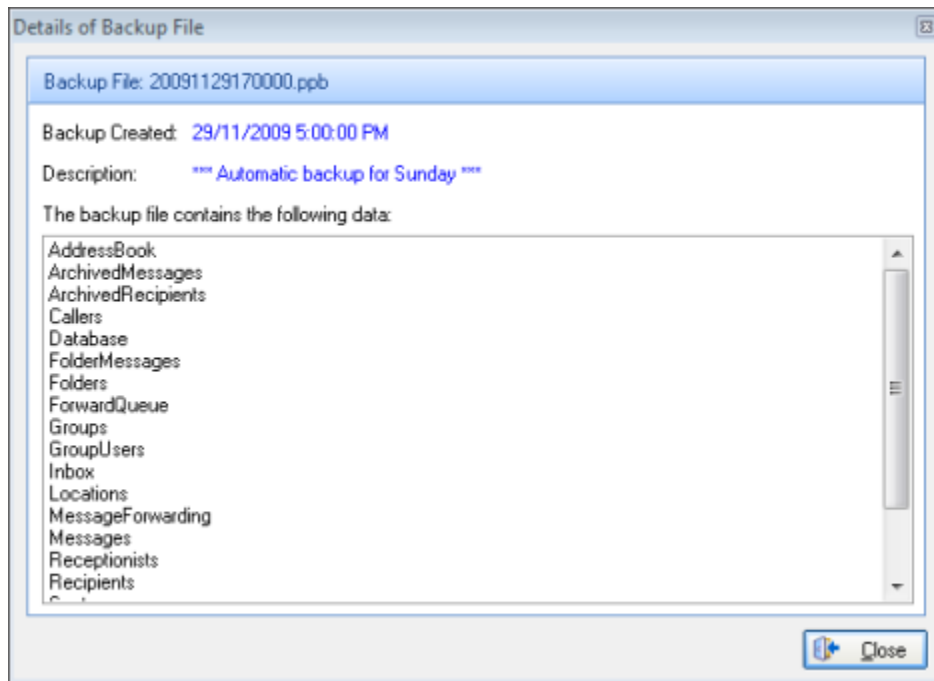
Details of Backup File

Backup File: 20091129170000.ppb

Backup Created: 29/11/2009 5:00:00 PM

Description: *** Automatic backup for Sunday ***

The backup file contains the following data:

AddressBook
ArchivedMessages
ArchivedRecipients
Callers
Database
FolderMessages
Folders
ForwardQueue
Groups
GroupUsers
Inbox
Locations
MessageForwarding
Messages
Receptionists
Recipients
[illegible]

Close